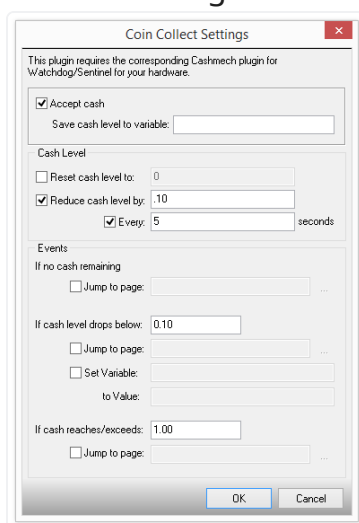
Coin Collect Settings

This plugin requires the corresponding Cashmech plugin for Watchdog/Sentinel for your hardware.

Accept cash

Save cash level to variable:

Cash Level

Reset cash level to: 0

Reduce cash level by: .10

Every: 5 seconds

Events

If no cash remaining

Jump to page: ...

If cash level drops below: 0.10

Jump to page: ...

Set Variable:

to Value:

If cash reaches/exceeds: 1.00

Jump to page: ...

OK Cancel